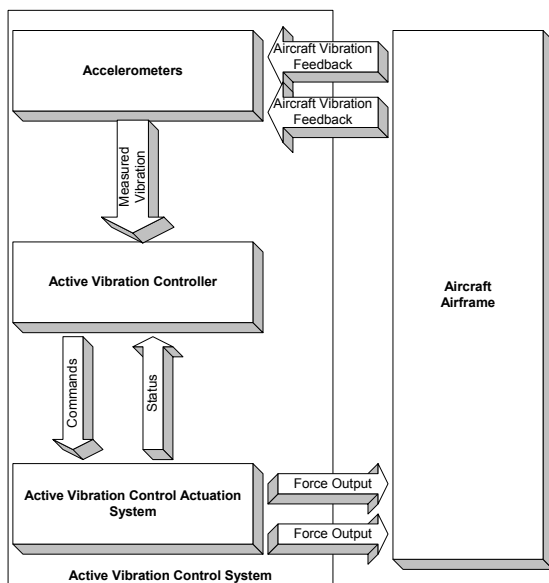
Accelerometers

Aircraft Vibration Feedback

Aircraft Vibration Feedback

Measured Vibration

Active Vibration Controller

Aircraft Airframe

Commands

Status

Active Vibration Control Actuation System

Force Output

Force Output

Active Vibration Control System